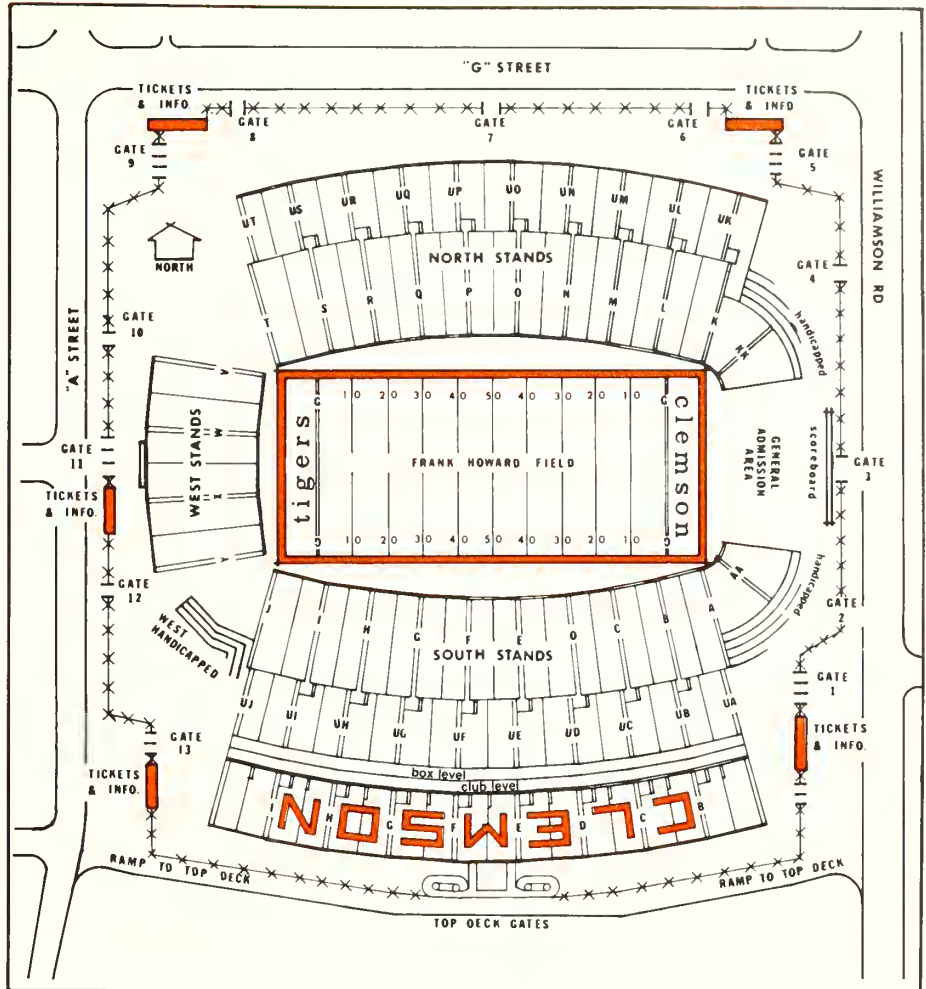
"G" STREET

TICKETS & INFO

TICKETS & INFO

GATE 8

GATE 7

GATE 6

GATE 9

GATE 5

WILLIAMSON RD

UT US UR UQ UP UO UN UM UL UK

NORTH

NORTH STANDS

GATE 4

T S R Q P O N M L K

KK

handicapped

GATE 10

"A" STREET

WEST STANDS

V

W

X

G 10 20 30 40 50 40 30 20 10 G

tigers

FRANK HOWARD FIELD

clemson

GENERAL ADMISSION AREA

scoreboard

GATE 11

TICKETS & INFO.

GATE 3

G 10 20 30 40 50 40 30 20 10 G

AA

handicapped

GATE 12

GATE 2

WEST HANDICAPPED

J I H G F E D C B A

SOUTH STANDS

GATE 1

UJ UI UH UG UF UE UD UC UB UA

GATE 13

TICKETS & INFO.

TICKETS & INFO.

box level

club level

CLEMSON

J H G F E D C B

RAMP TO TOP DECK

RAMP TO TOP DECK

TOP DECK GATES